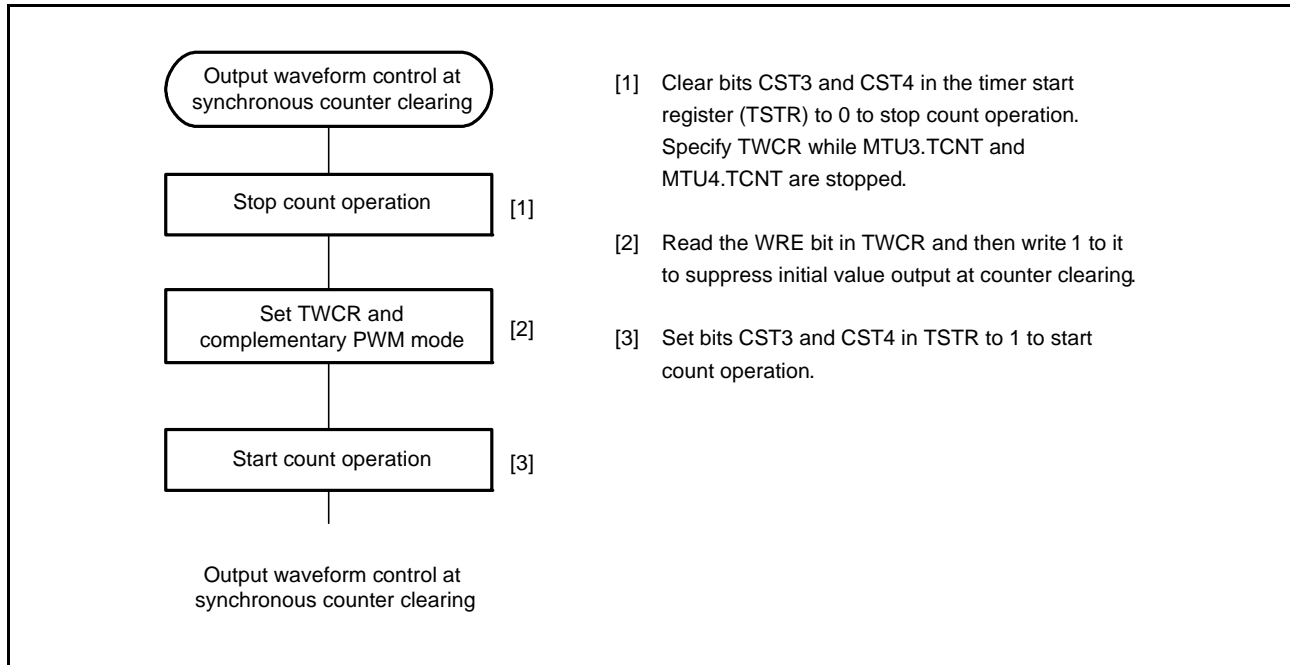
Output waveform control at synchronous counter clearing

Stop count operation [1]

Set TWCR and complementary PWM mode [2]

Start count operation [3]

Output waveform control at synchronous counter clearing

[1] Clear bits CST3 and CST4 in the timer start register (TSTR) to 0 to stop count operation. Specify TWCR while MTU3.TCNT and MTU4.TCNT are stopped.

[2] Read the WRE bit in TWCR and then write 1 to it to suppress initial value output at counter clearing.

[3] Set bits CST3 and CST4 in TSTR to 1 to start count operation.